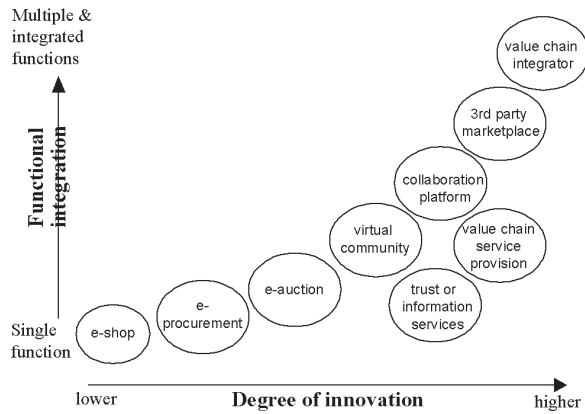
Multiple & integrated functions

Functional integration

Single function

value chain integrator

3rd party marketplace

collaboration platform

virtual community

value chain service provision

e-auction

trust or information services

e-procurement

e-shop

lower

Degree of innovation

higher